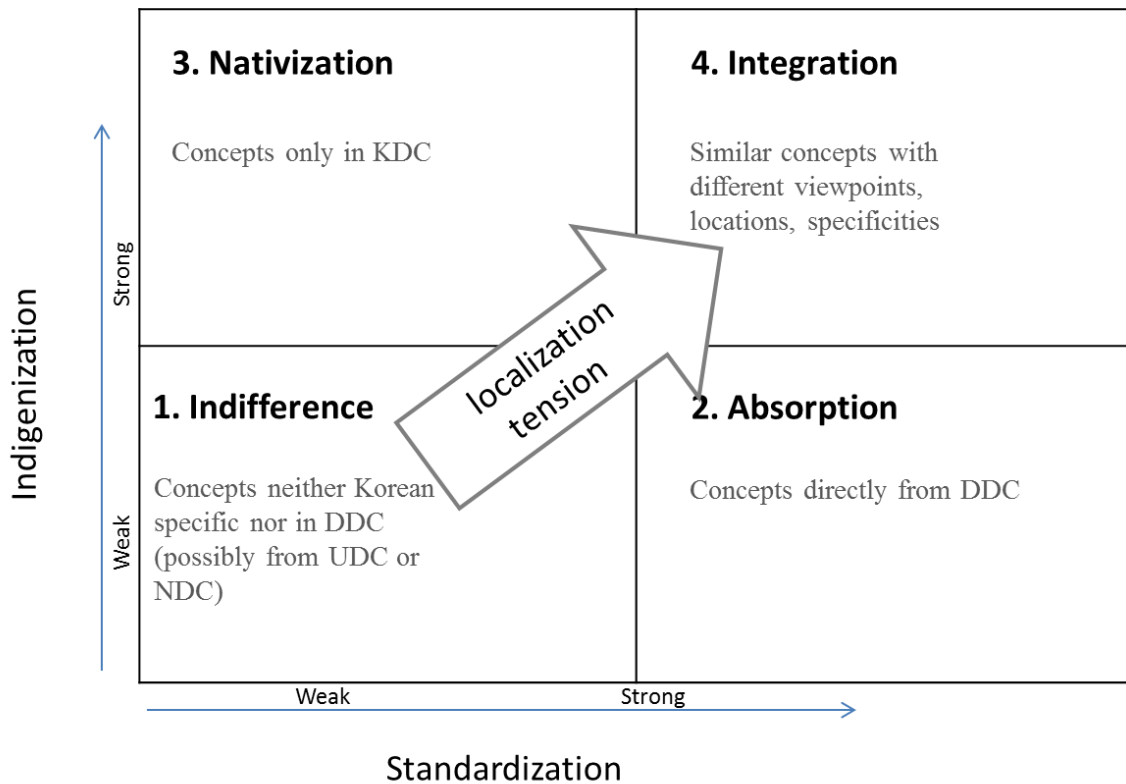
Indigenization

Strong

Weak

3. Nativization

Concepts only in KDC

4. Integration

Similar concepts with different viewpoints, locations, specificities

localization tension

1. Indifference

Concepts neither Korean specific nor in DDC (possibly from UDC or NDC)

2. Absorption

Concepts directly from DDC

Weak

Strong

Standardization